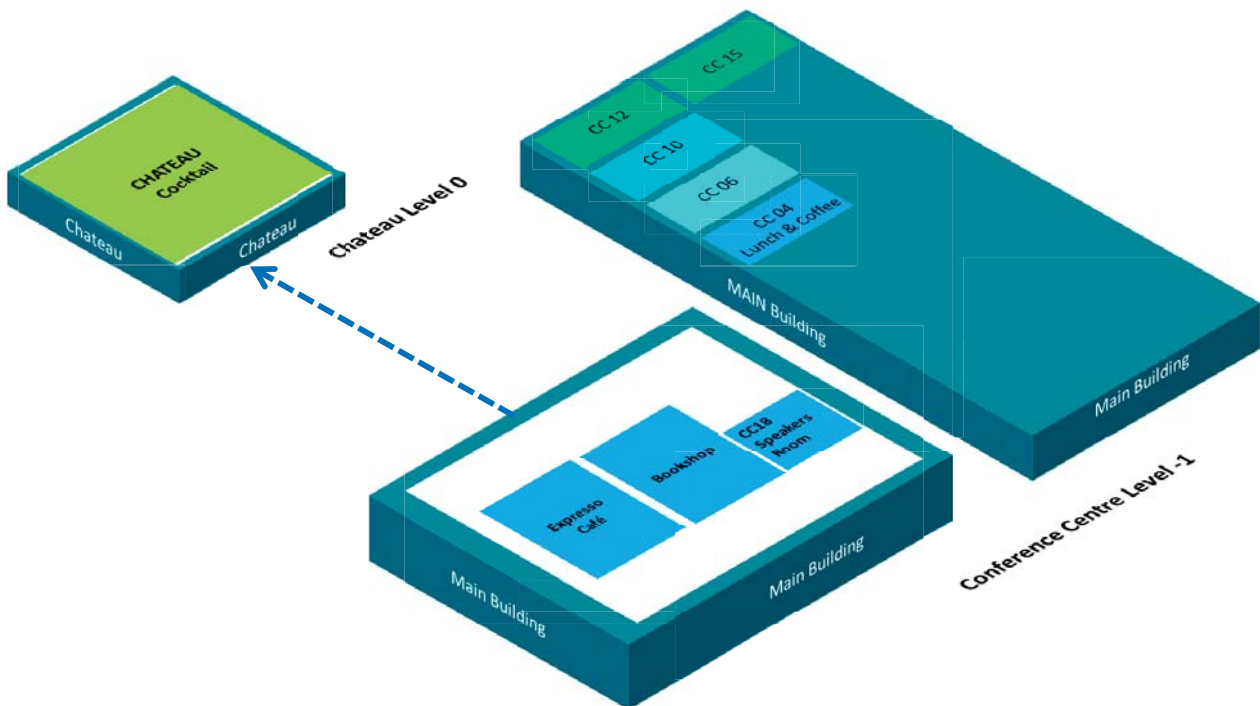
CHATEAU
Cocktail

Chateau

Chateau

Chateau Level 0

CC 15

CC 12

CC 10

CC 06

CC 04
Lunch & Coffee

MAIN Building

Main Building

CC18
Speakers
Room

Bookshop

Expresso
Café

Main Building

Main Building

Conference Centre Level -1